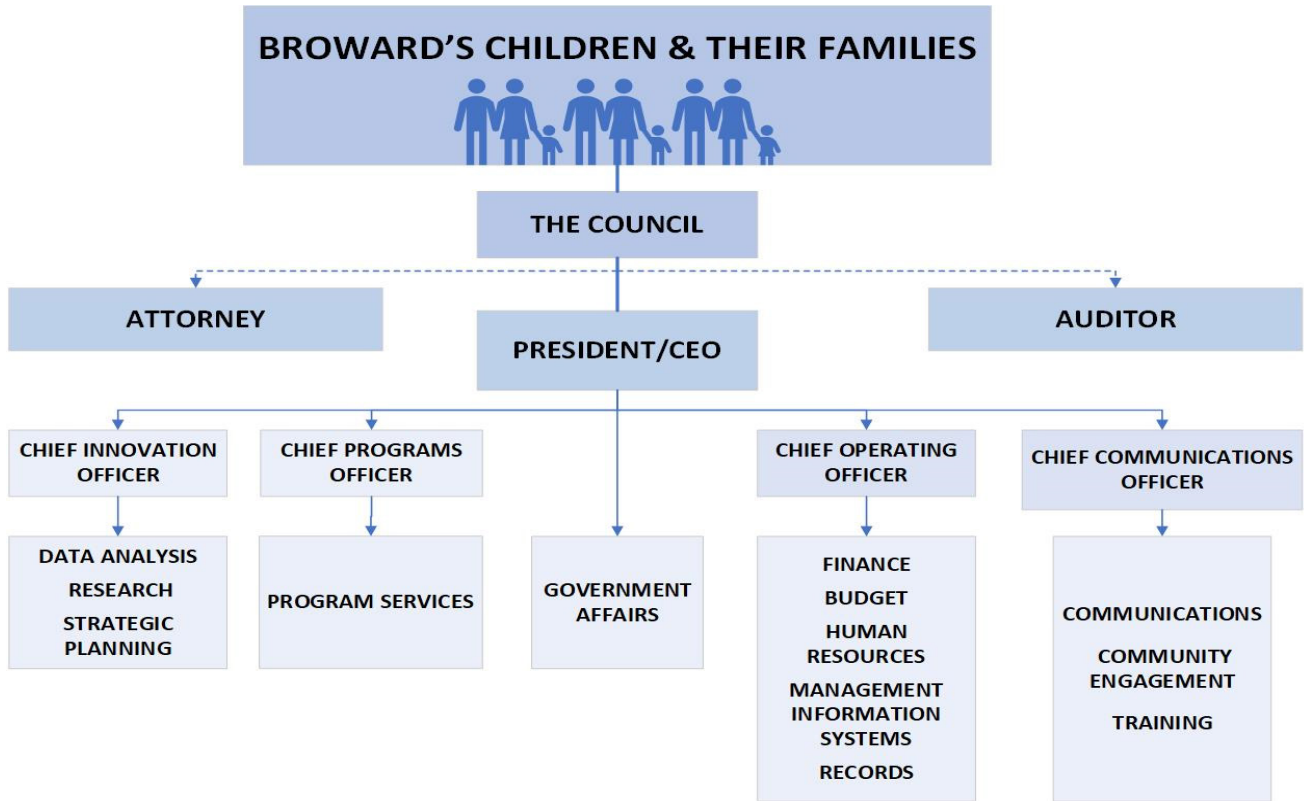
BROWARD'S CHILDREN & THEIR FAMILIES

THE COUNCIL

ATTORNEY

AUDITOR

PRESIDENT/CEO

CHIEF INNOVATION OFFICER

DATA ANALYSIS
RESEARCH
STRATEGIC PLANNING

CHIEF PROGRAMS OFFICER

PROGRAM SERVICES

GOVERNMENT AFFAIRS

CHIEF OPERATING OFFICER

FINANCE
BUDGET
HUMAN RESOURCES
MANAGEMENT INFORMATION SYSTEMS
RECORDS

CHIEF COMMUNICATIONS OFFICER

COMMUNICATIONS
COMMUNITY ENGAGEMENT
TRAINING